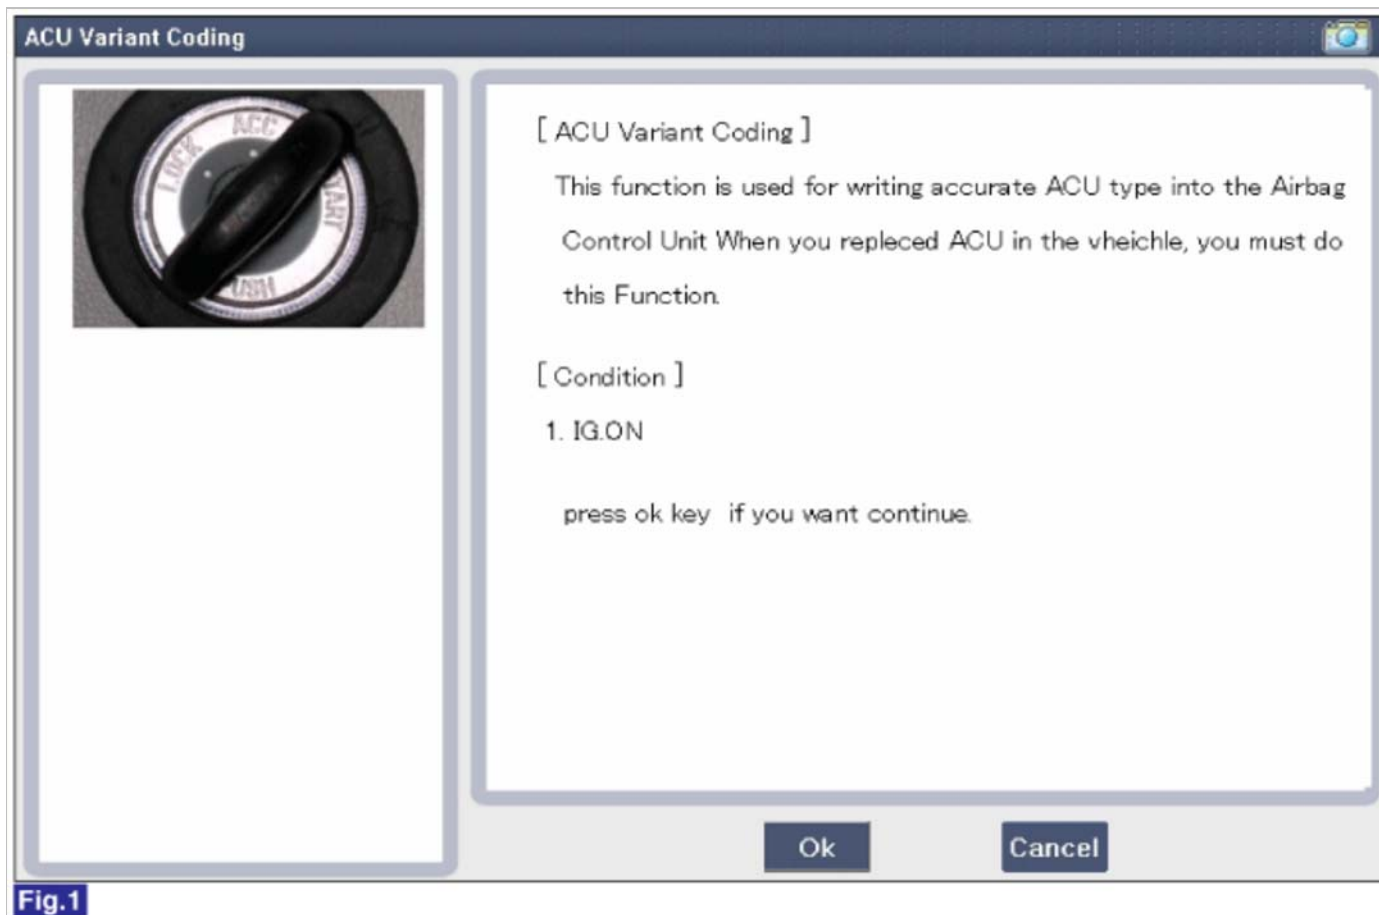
ACU Variant Coding

LOCK ACC START

[ ACU Variant Coding ]

This function is used for writing accurate ACU type into the Airbag Control Unit When you repleced ACU in the vheichle, you must do this Function.

[ Condition ]

1. IG.ON

press ok key if you want continue.

Ok

Cancel

Fig.1